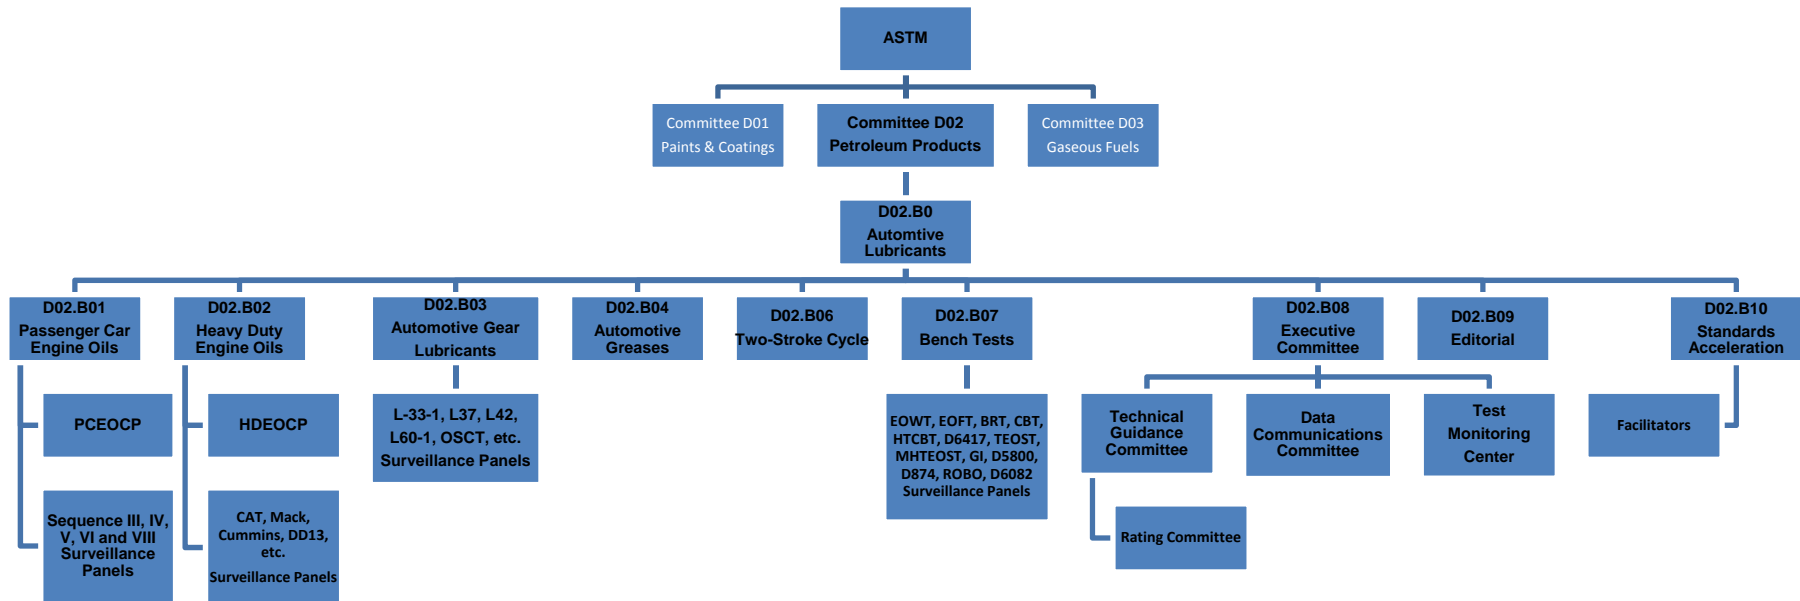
ASTM

Committee D01
Paints & Coatings

Committee D02
Petroleum Products

Committee D03
Gaseous Fuels

D02.B0
Automtive
Lubricants

D02.B01
Passenger Car
Engine Oils

PCEOCP

Sequence III, IV, V, VI and VIII Surveillance Panels

D02.B02
Heavy Duty
Engine Oils

HDEOCP

CAT, Mack, Cummins, DD13, etc.
Surveillance Panels

D02.B03
Automotive Gear
Lubricants

L-33-1, L37, L42, L60-1, OSCT, etc.
Surveillance Panels

D02.B04
Automotive
Greases

D02.B06
Two-Stroke Cycle

D02.B07
Bench Tests

EOWT, EOFT, BRT, CBT, HTCBT, D6417, TEOST, MHTEOST, GI, D5800, D874, ROBO, D6082
Surveillance Panels

D02.B08
Executive
Committee

Technical
Guidance
Committee

Rating Committee

Data
Communications
Committee

Test
Monitoring
Center

D02.B09
Editorial

D02.B10
Standards
Acceleration

Facilitators